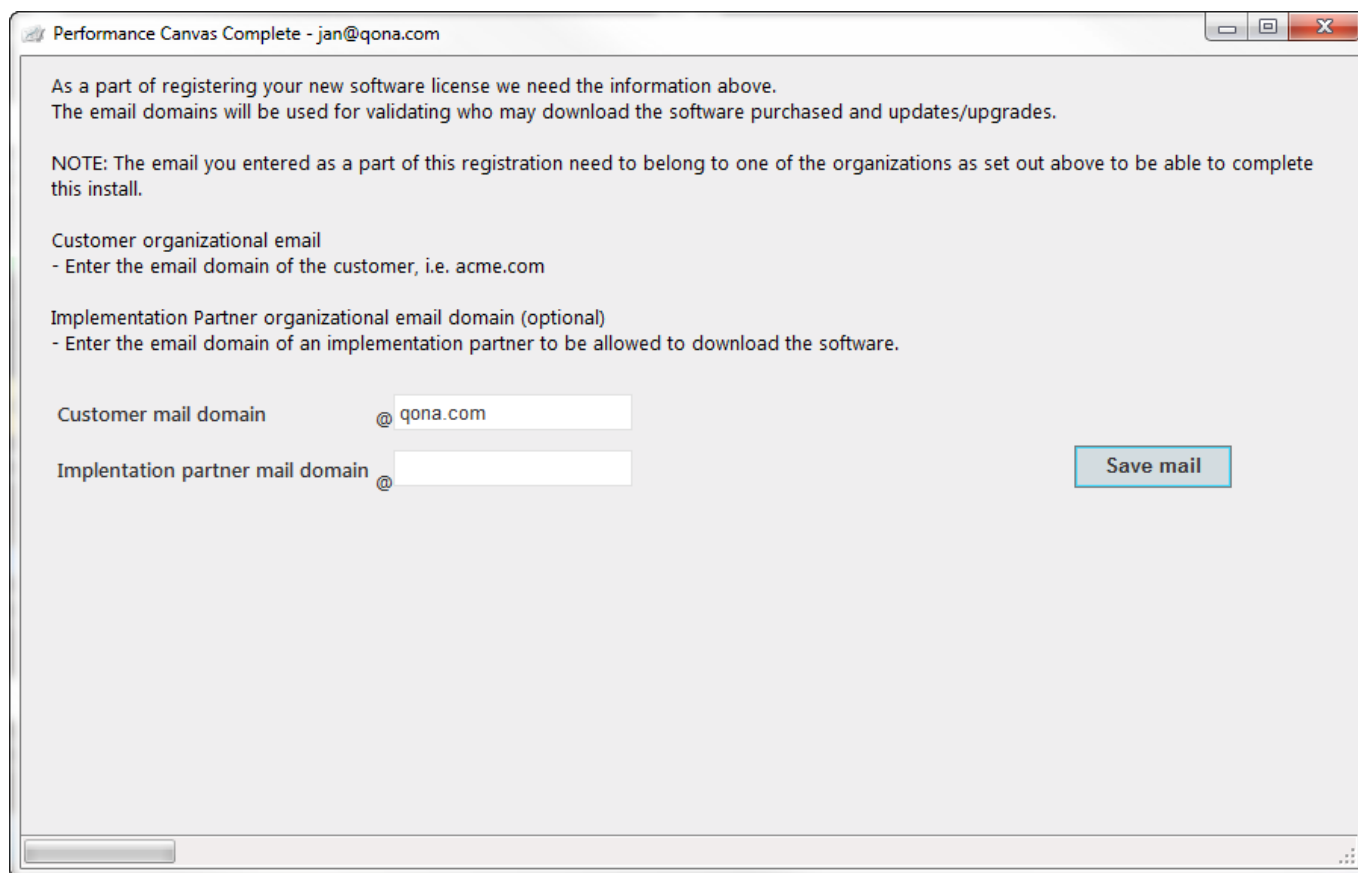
Performance Canvas Complete - jan@qona.com

As a part of registering your new software license we need the information above.
The email domains will be used for validating who may download the software purchased and updates/upgrades.

NOTE: The email you entered as a part of this registration need to belong to one of the organizations as set out above to be able to complete this install.

Customer organizational email
- Enter the email domain of the customer, i.e. acme.com

Implementation Partner organizational email domain (optional)
- Enter the email domain of an implementation partner to be allowed to download the software.

Customer mail domain @ qona.com

Implentation partner mail domain @

Save mail